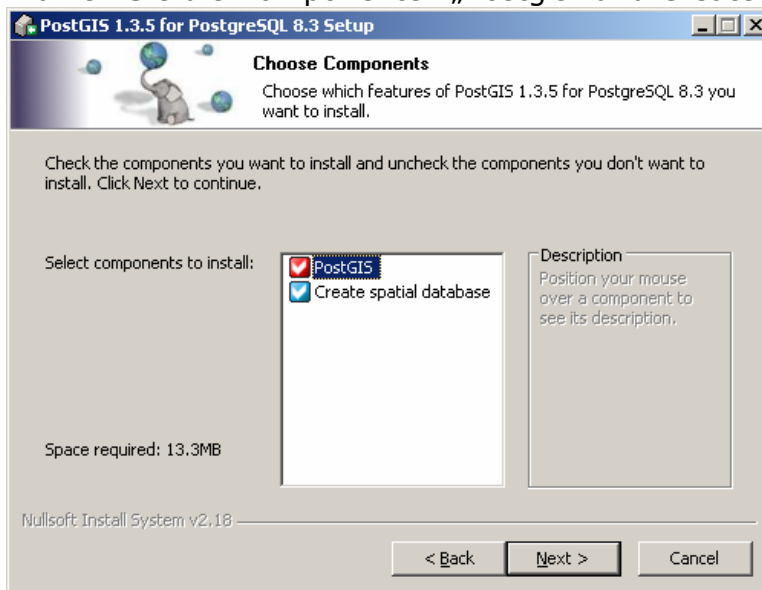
PostGIS 1.3.5 for PostgreSQL 8.3 Setup

Choose Components

Choose which features of PostGIS 1.3.5 for PostgreSQL 8.3 you want to install.

Check the components you want to install and uncheck the components you don't want to install. Click Next to continue.

Select components to install:

PostGIS

Create spatial database

Description

Position your mouse over a component to see its description.

Space required: 13.3MB

Nullsoft Install System v2.18

< Back

Next >

Cancel